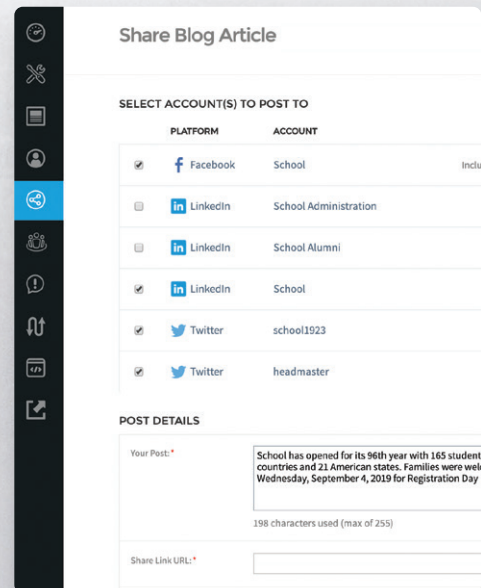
Share Blog Article

SELECT ACCOUNT(S) TO POST TO

| | PLATFORM | ACCOUNT | |
|---|---|---|---|
| | Facebook | School | Inclu |
| | LinkedIn | School Administration | |
| | LinkedIn | School Alumni | |
| | LinkedIn | School | |
| | Twitter | school1923 | |
| | Twitter | headmaster | |

POST DETAILS

Your Post:*

School has opened for its 96th year with 165 student countries and 21 American states. Families were wel Wednesday, September 4, 2019 for Registration Day

198 characters used (max of 255)

Share Link URL:*